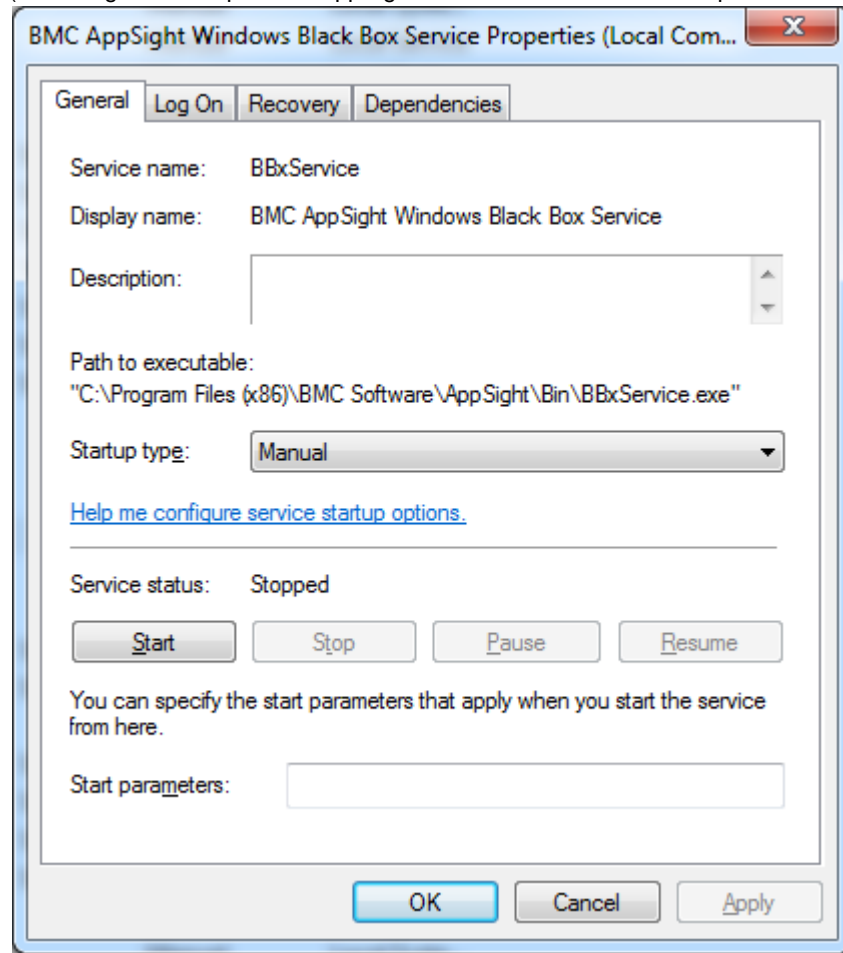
BMC AppSight Windows Black Box Service Properties (Local Com...

General | Log On | Recovery | Dependencies

Service name: BBxService

Display name: BMC AppSight Windows Black Box Service

Description:

Path to executable:
"C:\Program Files (x86)\BMC Software\AppSight\Bin\BBxService.exe"

Startup type: Manual

Help me configure service startup options.

Service status: Stopped

Start | Stop | Pause | Resume

You can specify the start parameters that apply when you start the service from here.

Start parameters:

OK | Cancel | Apply